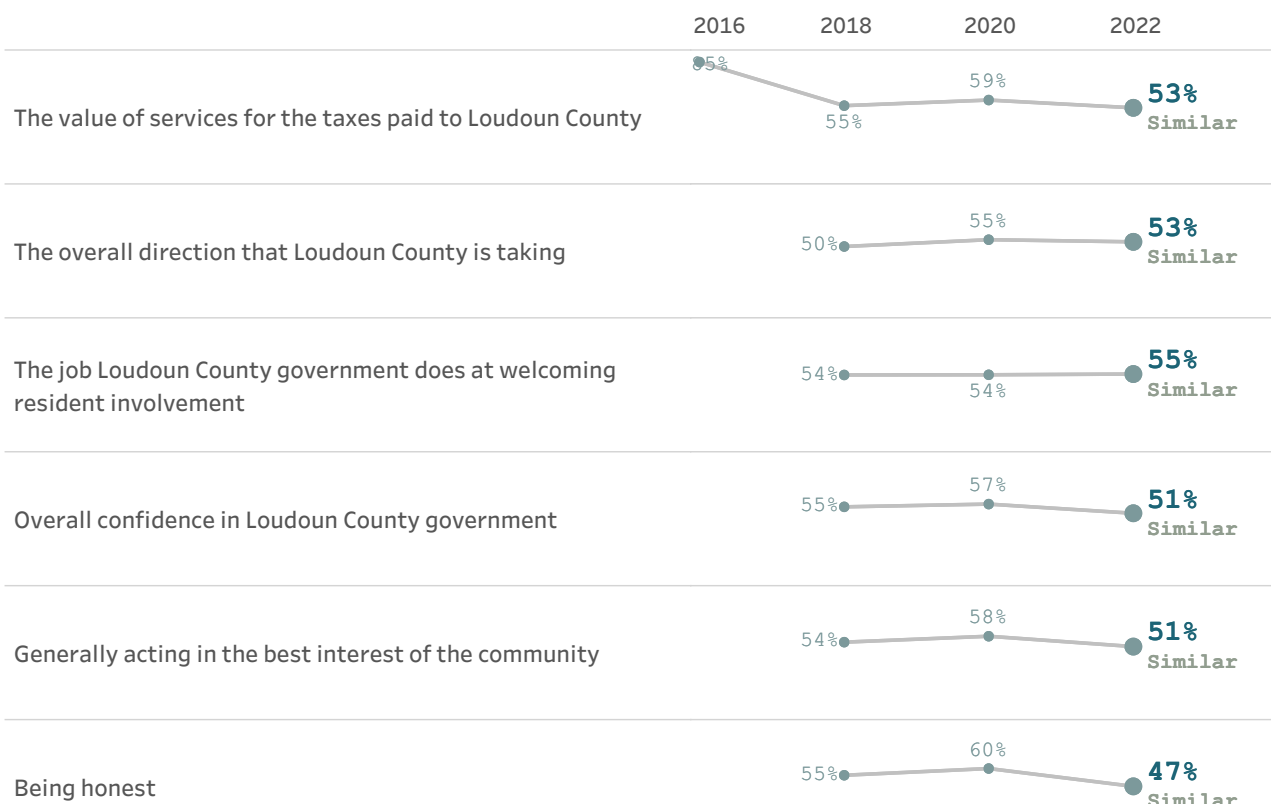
| | 2016 | 2018 | 2020 | 2022 |
|---|---|---|---|---|
| The value of services for the taxes paid to Loudoun County | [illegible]5% | 55% | 59% | 53% Similar |
| The overall direction that Loudoun County is taking | | 50% | 55% | 53% Similar |
| The job Loudoun County government does at welcoming resident involvement | | 54% | 54% | 55% Similar |
| Overall confidence in Loudoun County government | | 55% | 57% | 51% Similar |
| Generally acting in the best interest of the community | | 54% | 58% | 51% Similar |
| Being honest | | 55% | 60% | 47% Similar |